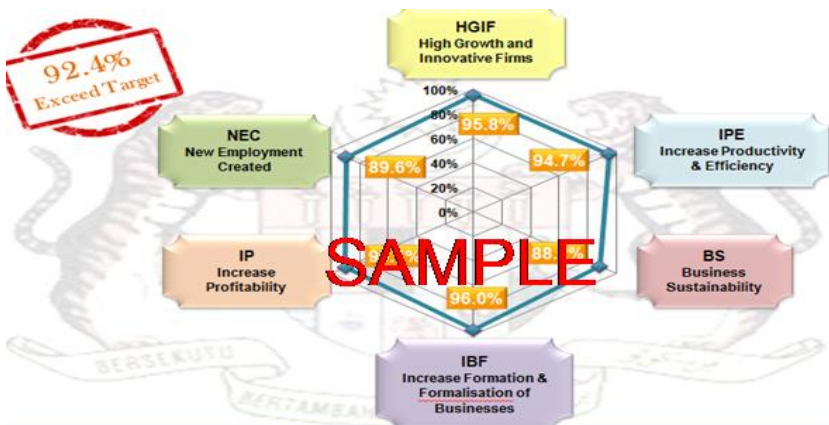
92.4%
Exceed Target

HGIF
High Growth and Innovative Firms

NEC
New Employment Created

IPE
Increase Productivity & Efficiency

IP
Increase Profitability

BS
Business Sustainability

IBF
Increase Formation & Formalisation of Businesses

100%
80%
60%
40%
20%
0%

95.8%
94.7%
89.6%
88.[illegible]%
96.0%
9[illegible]%

SAMPLE

BERSEKUTU
BERTAMBAH